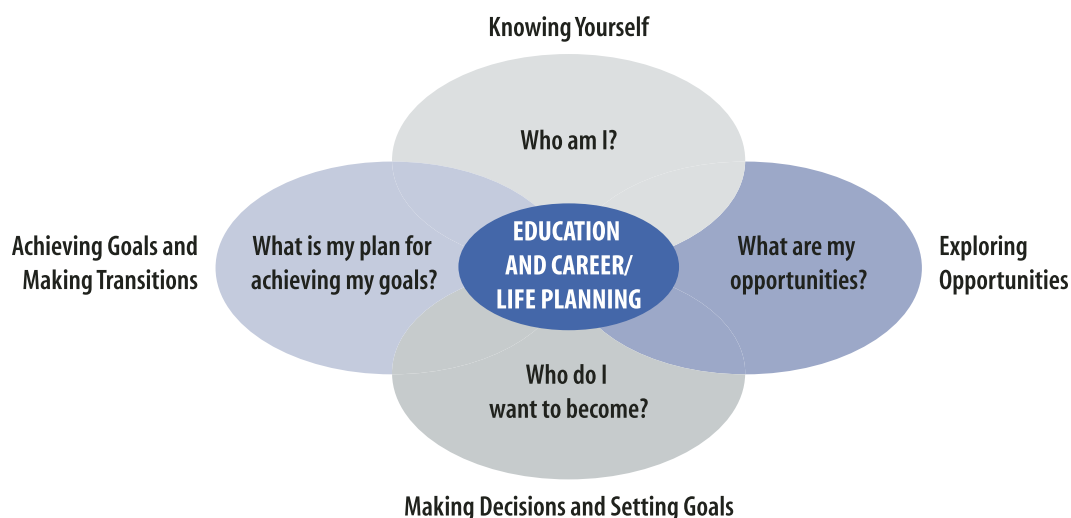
Knowing Yourself

Who am I?

Achieving Goals and Making Transitions

What is my plan for achieving my goals?

EDUCATION AND CAREER/ LIFE PLANNING

What are my opportunities?

Exploring Opportunities

Who do I want to become?

Making Decisions and Setting Goals